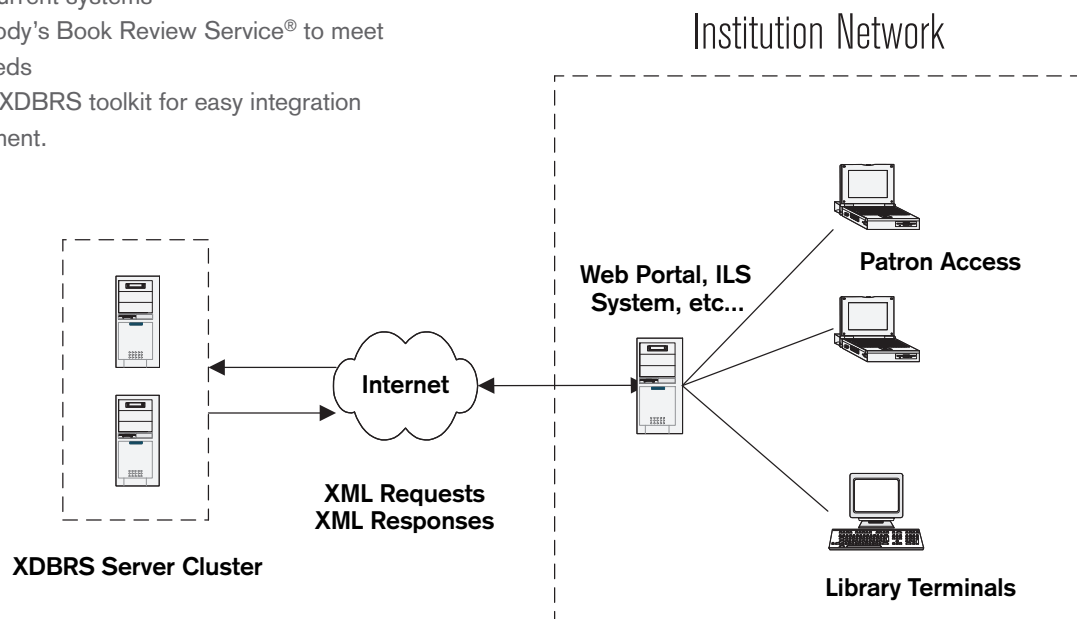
urrent systems
ody's Book Review Service® to meet
eds
XDBRS toolkit for easy integration
nent.

Institution Network

Patron Access

Web Portal, ILS System, etc...

Internet

XML Requests
XML Responses

XDBRS Server Cluster

Library Terminals